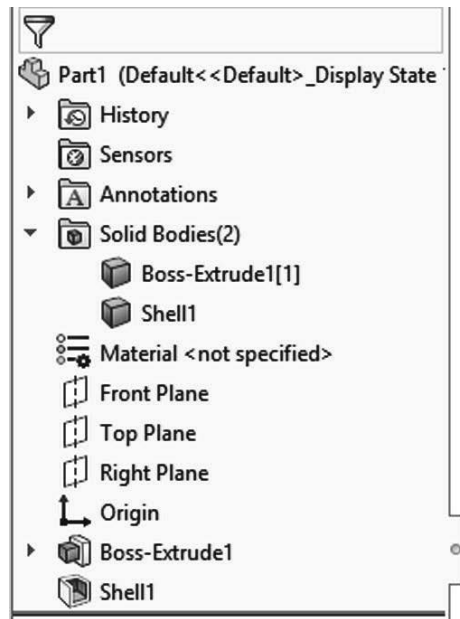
Part1 (Default<<Default>_Display State

History

Sensors

Annotations

Solid Bodies(2)

Boss-Extrude1[1]

Shell1

Material <not specified>

Front Plane

Top Plane

Right Plane

Origin

Boss-Extrude1

Shell1